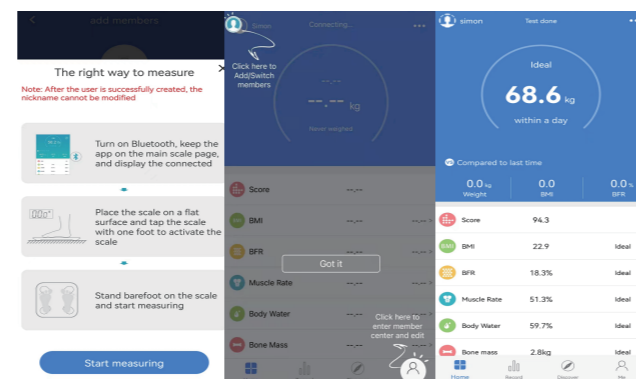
add members

The right way to measure

Note: After the user is successfully created, the nickname cannot be modified

Turn on Bluetooth, keep the app on the main scale page, and display the connected

Place the scale on a flat surface and tap the scale with one foot to activate the scale

Stand barefoot on the scale and start measuring

Start measuring

Simon Connecting...

Click here to Add/Switch members

--.-- kg

Never weighed

Score --.--

BMI --.--

BFR --.--

Got it

Muscle Rate --.--

Body Water --.--

Bone Mass --.--

Click here to enter member center and edit

simon Test done

Ideal

68.6 kg

within a day

Compared to last time

0.0 kg Weight

0.0 BMI

0.0 % BFR

Score 94.3

BMI 22.9 Ideal

BFR 18.3% Ideal

Muscle Rate 51.3% Ideal

Body Water 59.7% Ideal

Bone mass 2.8kg Ideal

Home Record Discover Me